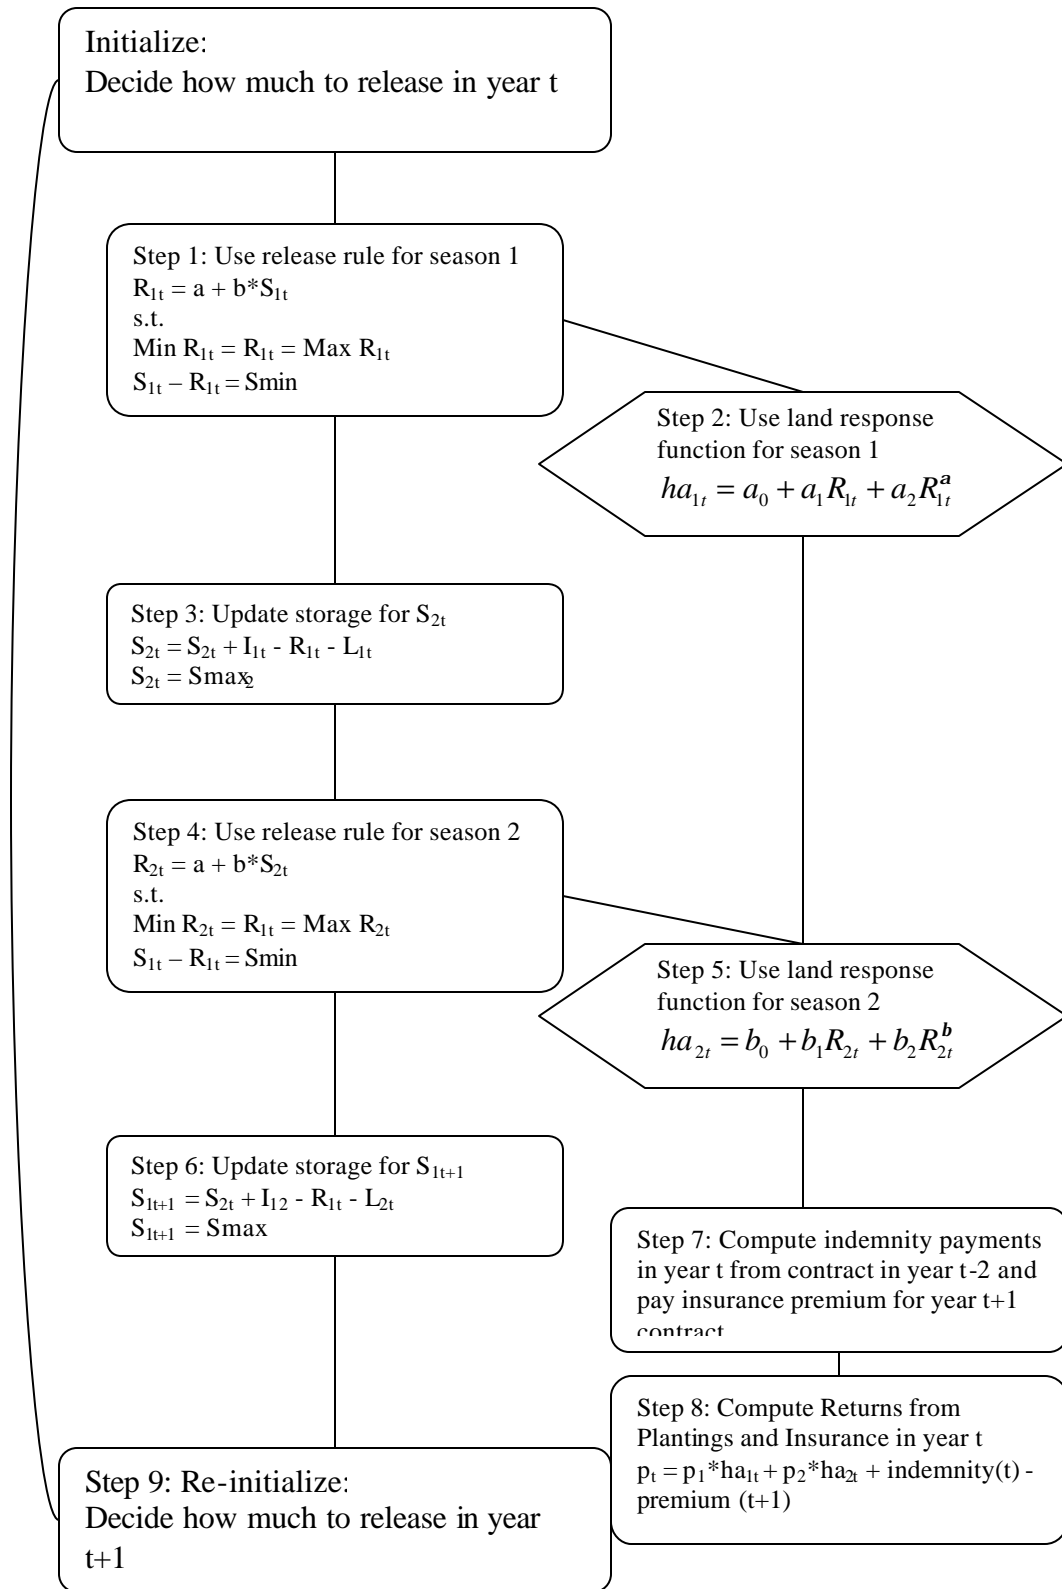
Initialize:
Decide how much to release in year t

Step 1: Use release rule for season 1
$R_{1t} = a + b*S_{1t}$
s.t.
Min $R_{1t} = R_{1t} =$ Max $R_{1t}$
$S_{1t} – R_{1t} =$ Smin

Step 2: Use land response function for season 1
$ha_{1t} = a_0 + a_1 R_{1t} + a_2 R_{1t}^{a}$

Step 3: Update storage for $S_{2t}$
$S_{2t} = S_{2t} + I_{1t} - R_{1t} - L_{1t}$
$S_{2t} = Smax_2$

Step 4: Use release rule for season 2
$R_{2t} = a + b*S_{2t}$
s.t.
Min $R_{2t} = R_{1t} =$ Max $R_{2t}$
$S_{1t} – R_{1t} =$ Smin

Step 5: Use land response function for season 2
$ha_{2t} = b_0 + b_1 R_{2t} + b_2 R_{2t}^{b}$

Step 6: Update storage for $S_{1t+1}$
$S_{1t+1} = S_{2t} + I_{12} - R_{1t} - L_{2t}$
$S_{1t+1} =$ Smax

Step 7: Compute indemnity payments in year t from contract in year t-2 and pay insurance premium for year t+1 contract

Step 8: Compute Returns from Plantings and Insurance in year t
$p_t = p_1*ha_{1t} + p_2*ha_{2t}$ + indemnity(t) - premium (t+1)

Step 9: Re-initialize:
Decide how much to release in year t+1